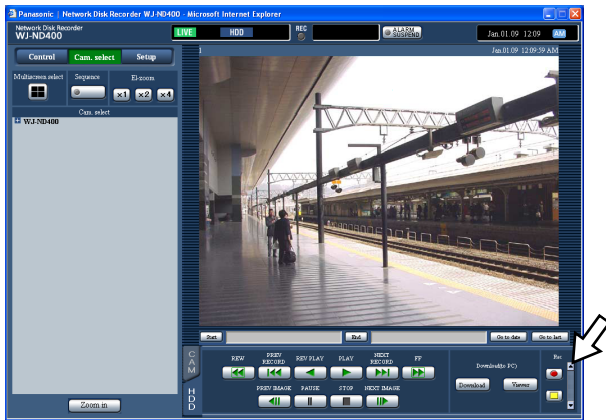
Panasonic | Network Disk Recorder WJ-ND400 - Microsoft Internet Explorer

Network Disk Recorder
WJ-ND400

LIVE HDD REC ALARM SUSPEND Jan.01.09 12:09 AM

Control Cam. select Setup

Multiscreen select Sequence El-zoom
x1 x2 x4

Cam. select
WJ-ND400

1 Jan.01.09 12:09:59 AM

Start End Go to date Go to last

CAM

REW PREV RECORD REV PLAY PLAY NEXT RECORD FF

PREV IMAGE PAUSE STOP NEXT IMAGE

Download(to PC)
Download Viewer

Rec

HDD

Zoom in